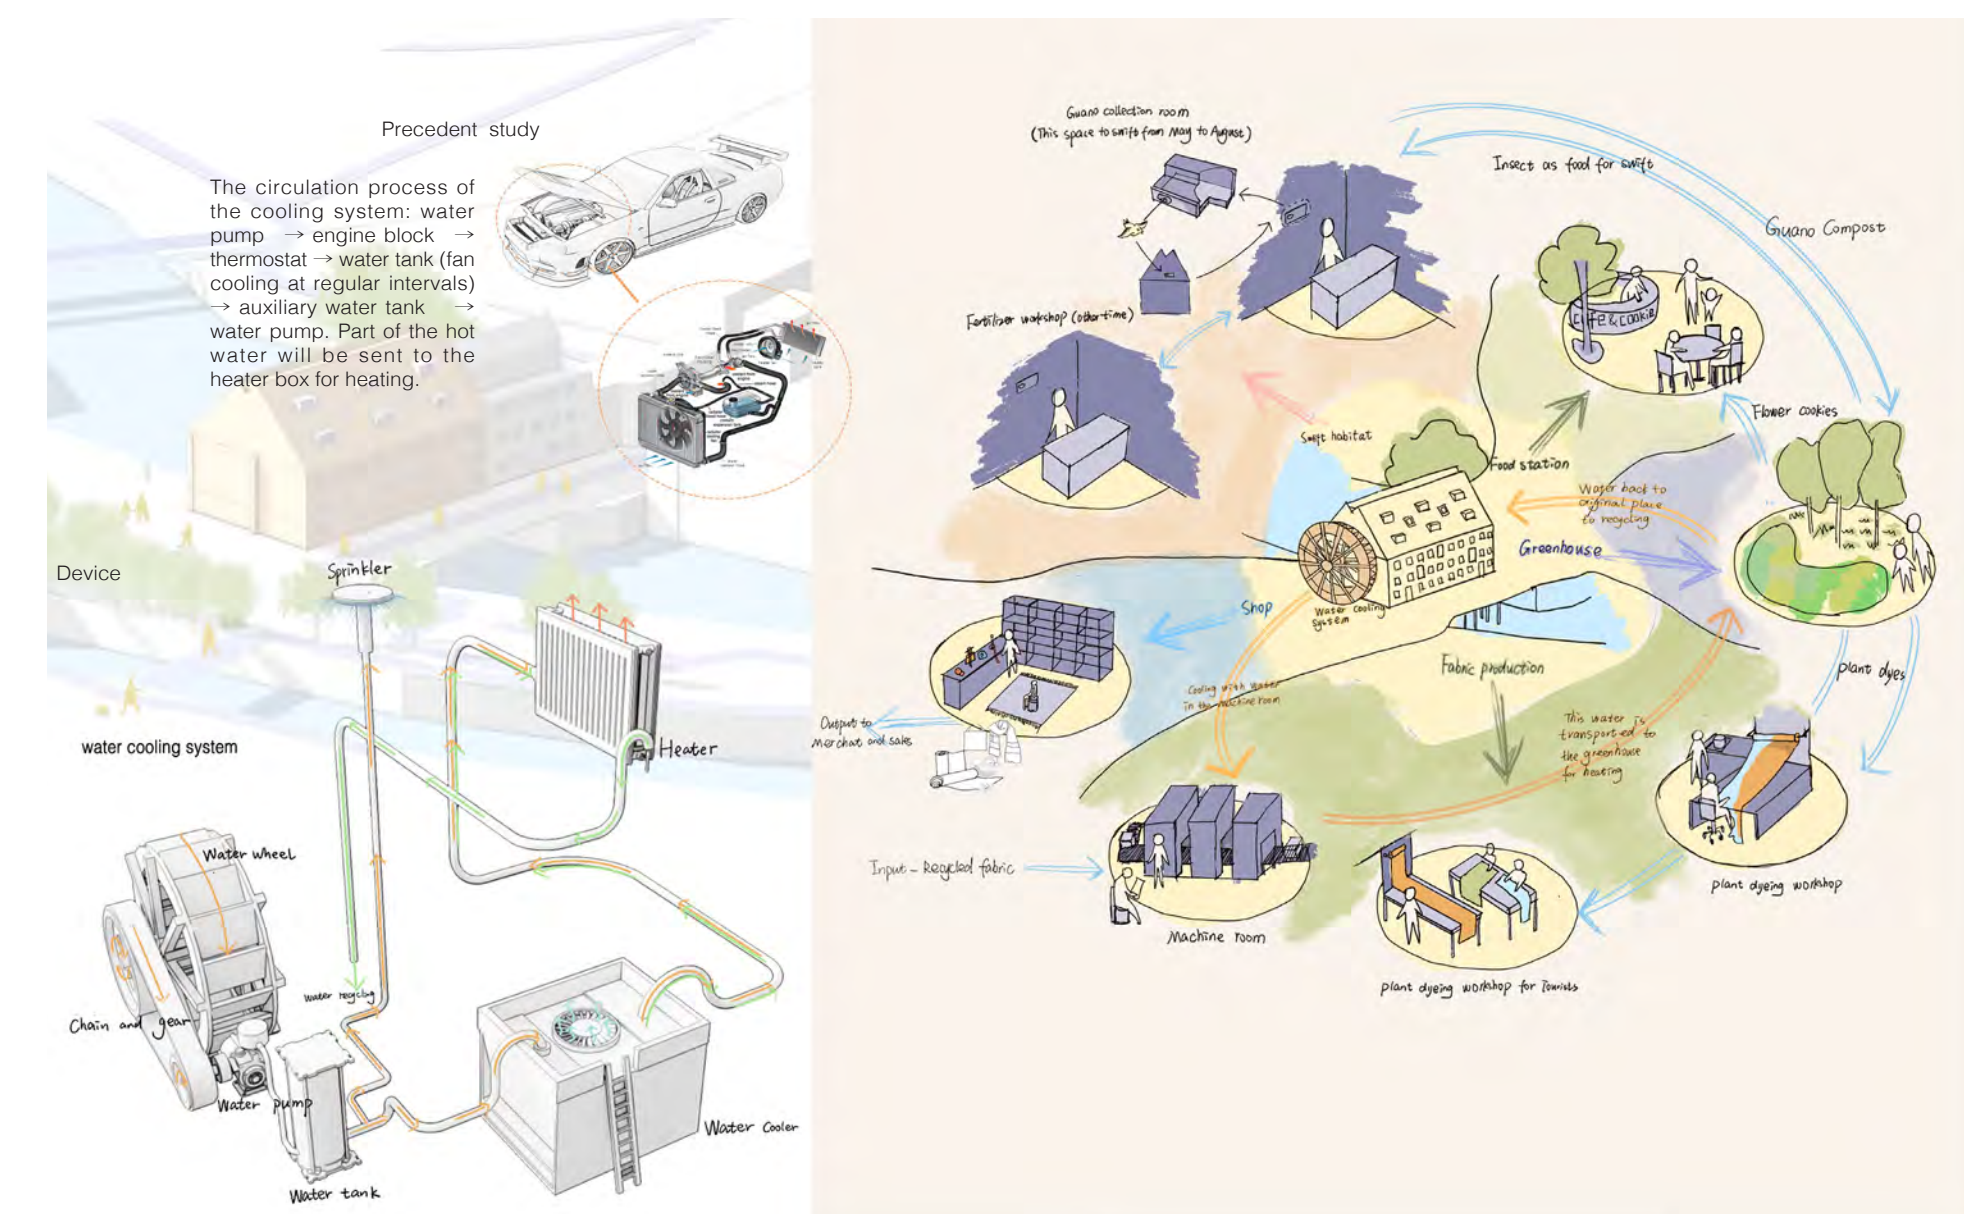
Precedent study

The circulation process of the cooling system: water pump → engine block → thermostat → water tank (fan cooling at regular intervals) → auxiliary water tank → water pump. Part of the hot water will be sent to the heater box for heating.

Device

Sprinkler

Heater

water cooling system

Water wheel

water recycling

Chain and gear

Water pump

Water tank

Water Cooler

Guano collection room
(This space to swift from May to August)

Insect as food for swift

Guano Compost

Fertilizer workshop (other time)

Cafe & cookie

Flower cookies

Swift habitat

Food station

Water back to original place to recycling

Greenhouse

Shop

Water cooling system

Fabric production

Cooling with water in the machine room

Output to merchant and sales

This water is transported to the greenhouse for heating

plant dyes

Input - Recycled fabric

Machine room

plant dyeing workshop

plant dyeing workshop for Tourists